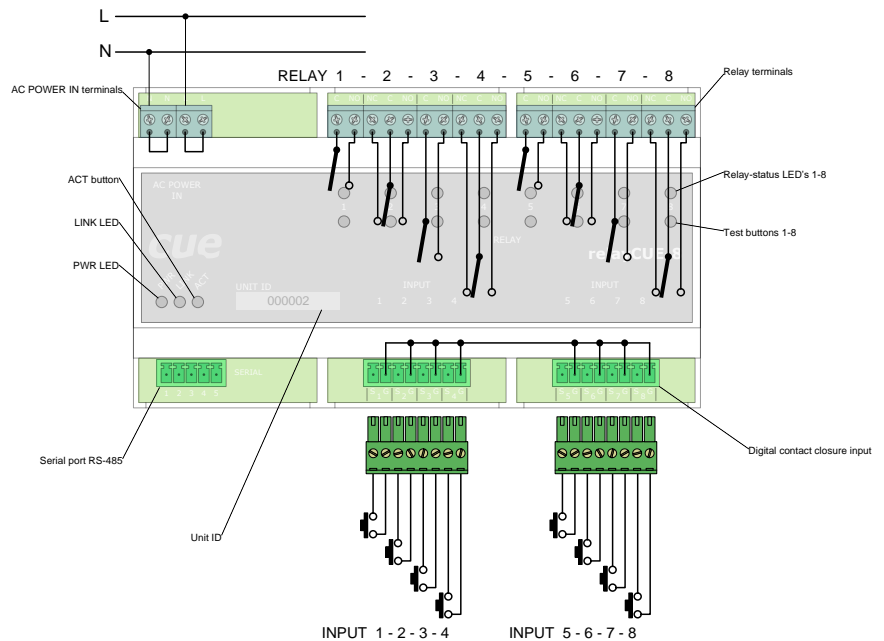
L

N

RELAY 1 - 2 - 3 - 4 - 5 - 6 - 7 - 8

AC POWER IN terminals

Relay terminals

ACT button

Relay-status LED's 1-8

AC POWER IN

LINK LED

Test buttons 1-8

cue

RELAY

PWR LED

UNIT ID

000002

INPUT

1 2 3 4

INPUT

5 6 7 8

SERIAL

Serial port RS-485

Digital contact closure input

Unit ID

INPUT 1 - 2 - 3 - 4

INPUT 5 - 6 - 7 - 8